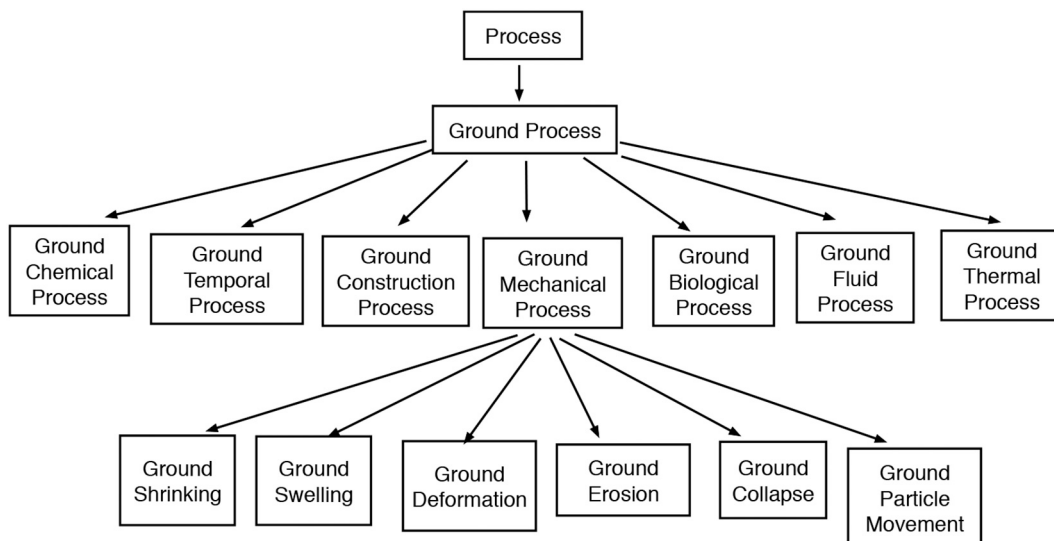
Process

Ground Process

Ground Chemical Process

Ground Temporal Process

Ground Construction Process

Ground Mechanical Process

Ground Biological Process

Ground Fluid Process

Ground Thermal Process

Ground Shrinking

Ground Swelling

Ground Deformation

Ground Erosion

Ground Collapse

Ground Particle Movement